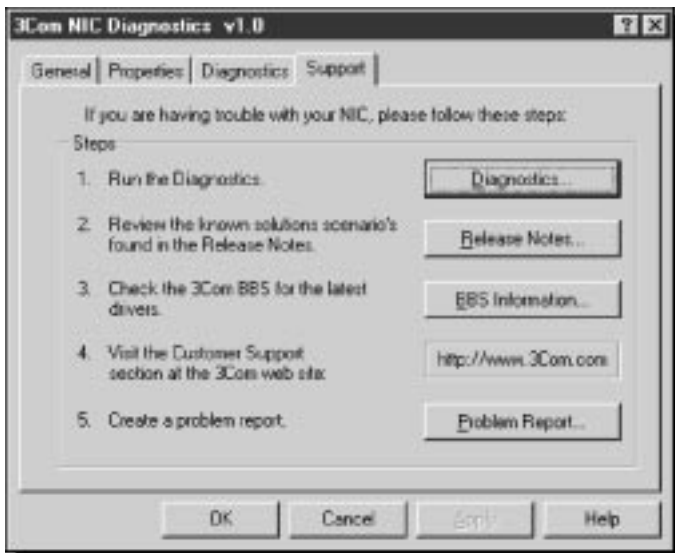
3Com NIC Diagnostics v1.0

?

General | Properties | Diagnostics | Support

If you are having trouble with your NIC, please follow these steps:

Steps

1. Run the Diagnostics.

Diagnostics...

2. Review the known solutions scenario's found in the Release Notes.

Release Notes...

3. Check the 3Com BBS for the latest drivers.

BBS Information...

4. Visit the Customer Support section at the 3Com web site:

http://www.3Com.com

5. Create a problem report.

Problem Report...

OK

Cancel

Apply

Help